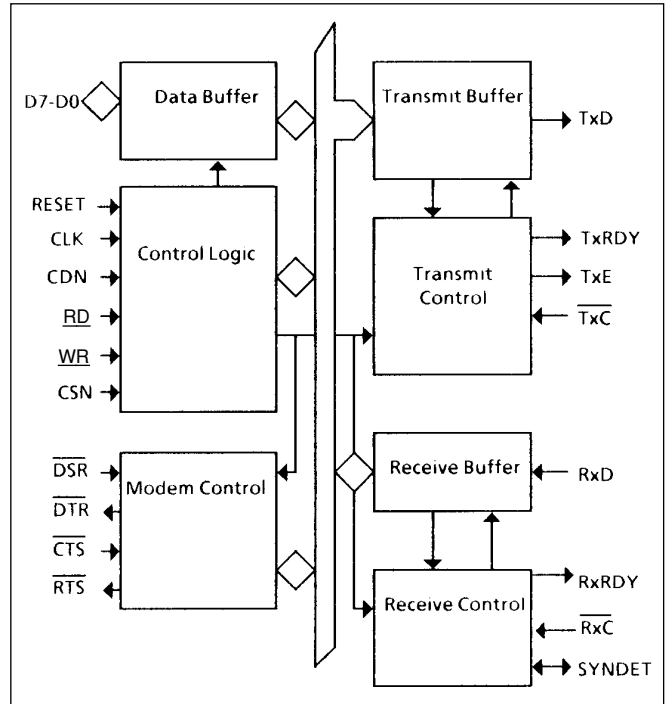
D7-D0

Data Buffer

Transmit Buffer

TxD

RESET

CLK

CDN

$\underline{RD}$

$\underline{WR}$

CSN

Control Logic

Transmit Control

TxRDY

TxE

$\overline{TxC}$

$\overline{DSR}$

$\overline{DTR}$

$\overline{CTS}$

$\overline{RTS}$

Modem Control

Receive Buffer

RxD

Receive Control

RxRDY

$\overline{RxC}$

SYNDET